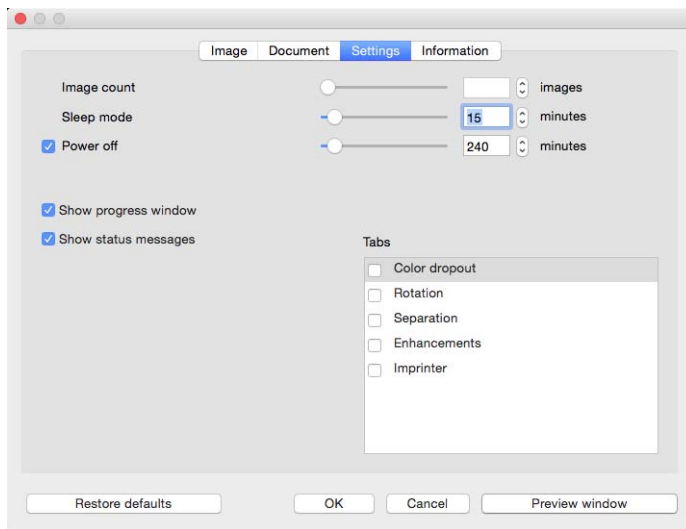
Image Document Settings Information

Image count images
Sleep mode 15 minutes
Power off 240 minutes

Show progress window
Show status messages

Tabs
Color dropout
Rotation
Separation
Enhancements
Imprinter

Restore defaults
OK
Cancel
Preview window